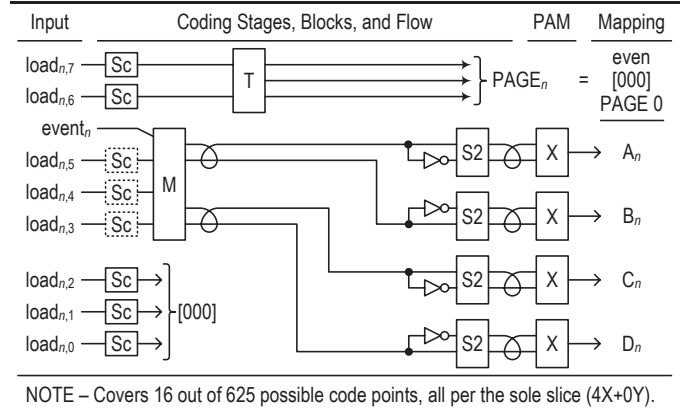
| Input | Coding Stages, Blocks, and Flow | PAM | Mapping |
|---|---|---|---|

$load_{n,7}$ Sc
$load_{n,6}$ Sc
T
PAGE$_n$ = even [000] PAGE 0

event$_n$
$load_{n,5}$ Sc
$load_{n,4}$ Sc
$load_{n,3}$ Sc
M

S2 X A$_n$
S2 X B$_n$
S2 X C$_n$
S2 X D$_n$

$load_{n,2}$ Sc
$load_{n,1}$ Sc
$load_{n,0}$ Sc
[000]

NOTE – Covers 16 out of 625 possible code points, all per the sole slice (4X+0Y).